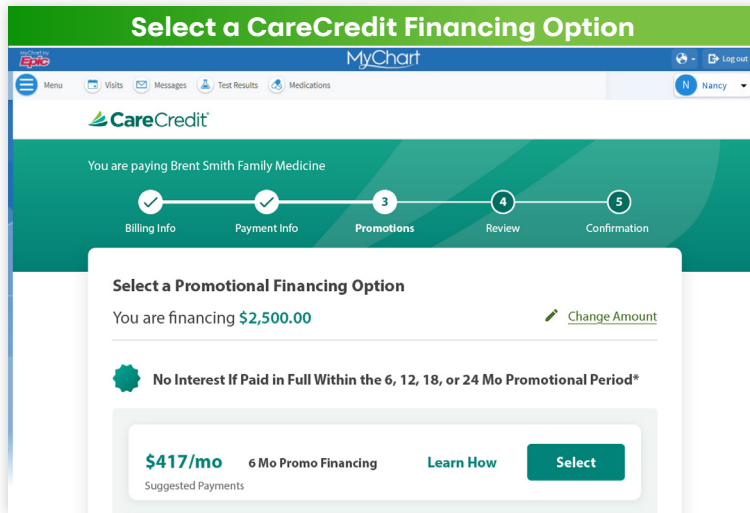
Select a CareCredit Financing Option

MyChart by Epic

MyChart

Log out

Menu

Visits

Messages

Test Results

Medications

N Nancy

CareCredit

You are paying Brent Smith Family Medicine

Billing Info

Payment Info

3
Promotions

4
Review

5
Confirmation

Select a Promotional Financing Option

You are financing $2,500.00

Change Amount

No Interest If Paid in Full Within the 6, 12, 18, or 24 Mo Promotional Period*

$417/mo
Suggested Payments

6 Mo Promo Financing

Learn How

Select